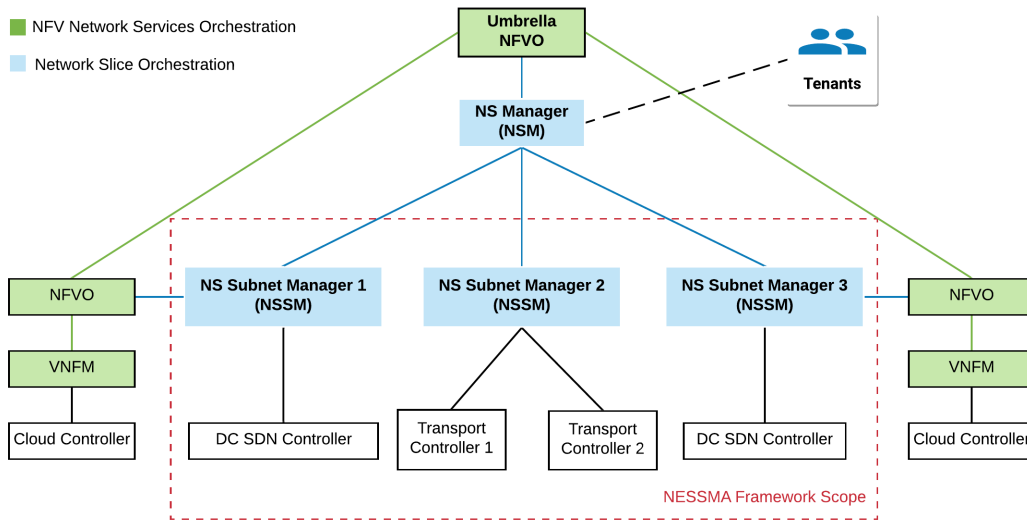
NFV Network Services Orchestration

Network Slice Orchestration

Umbrella NFVO

Tenants

NS Manager (NSM)

NFVO

VNFM

Cloud Controller

NS Subnet Manager 1 (NSSM)

NS Subnet Manager 2 (NSSM)

NS Subnet Manager 3 (NSSM)

NFVO

VNFM

Cloud Controller

DC SDN Controller

Transport Controller 1

Transport Controller 2

DC SDN Controller

NESSMA Framework Scope